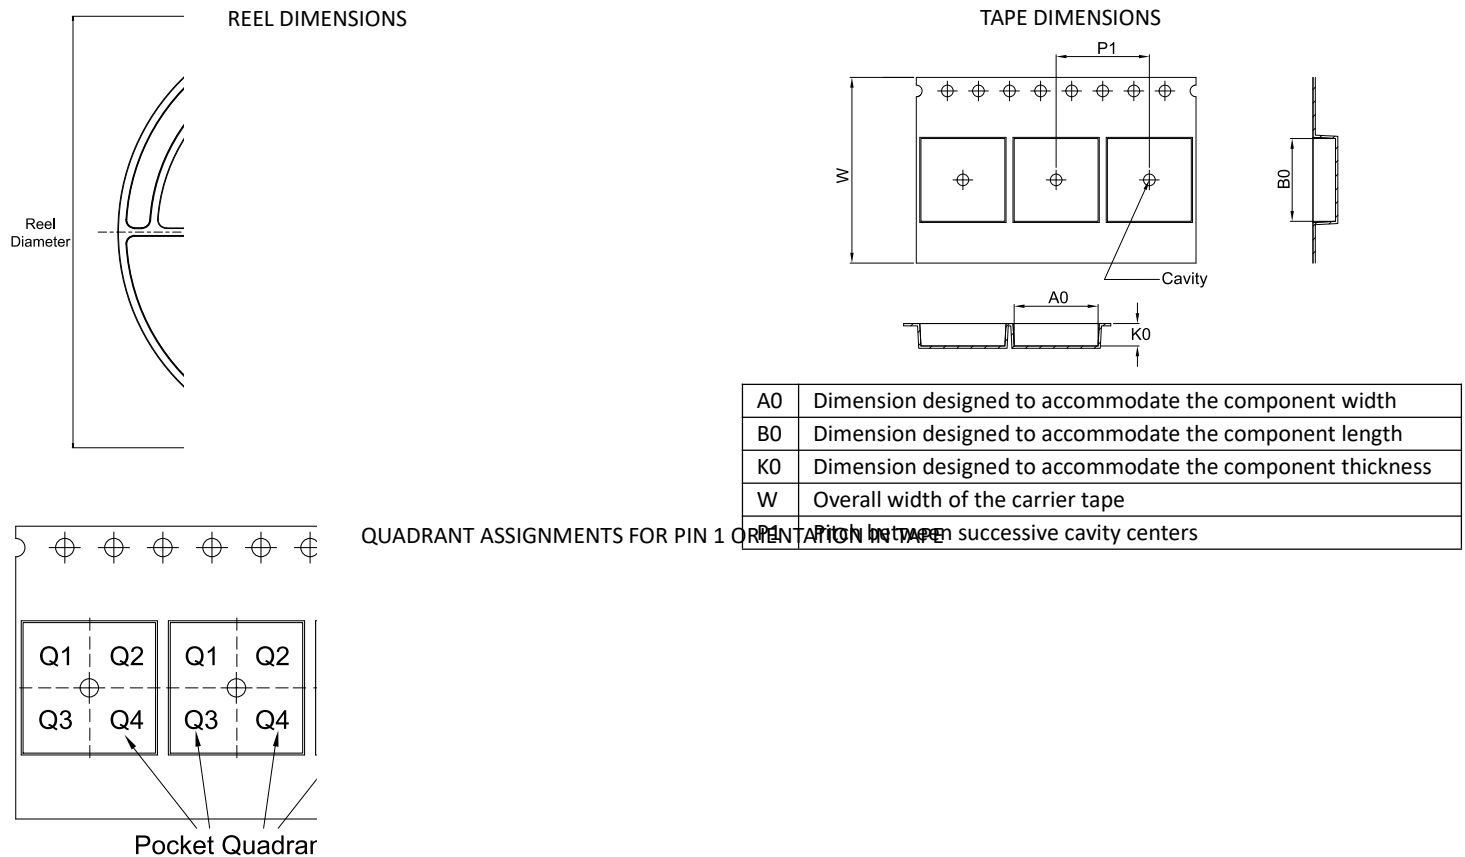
REEL DIMENSIONS

Reel Diameter

TAPE DIMENSIONS

P1

W

B0

Cavity

A0

K0

| A0 | Dimension designed to accommodate the component width |
|---|---|
| B0 | Dimension designed to accommodate the component length |
| K0 | Dimension designed to accommodate the component thickness |
| W | Overall width of the carrier tape |
| P1 | Pitch between successive cavity centers |

QUADRANT ASSIGNMENTS FOR PIN 1 ORIENTATION IN TAPE

Q1 Q2 Q1 Q2

Q3 Q4 Q3 Q4

Pocket Quadrar